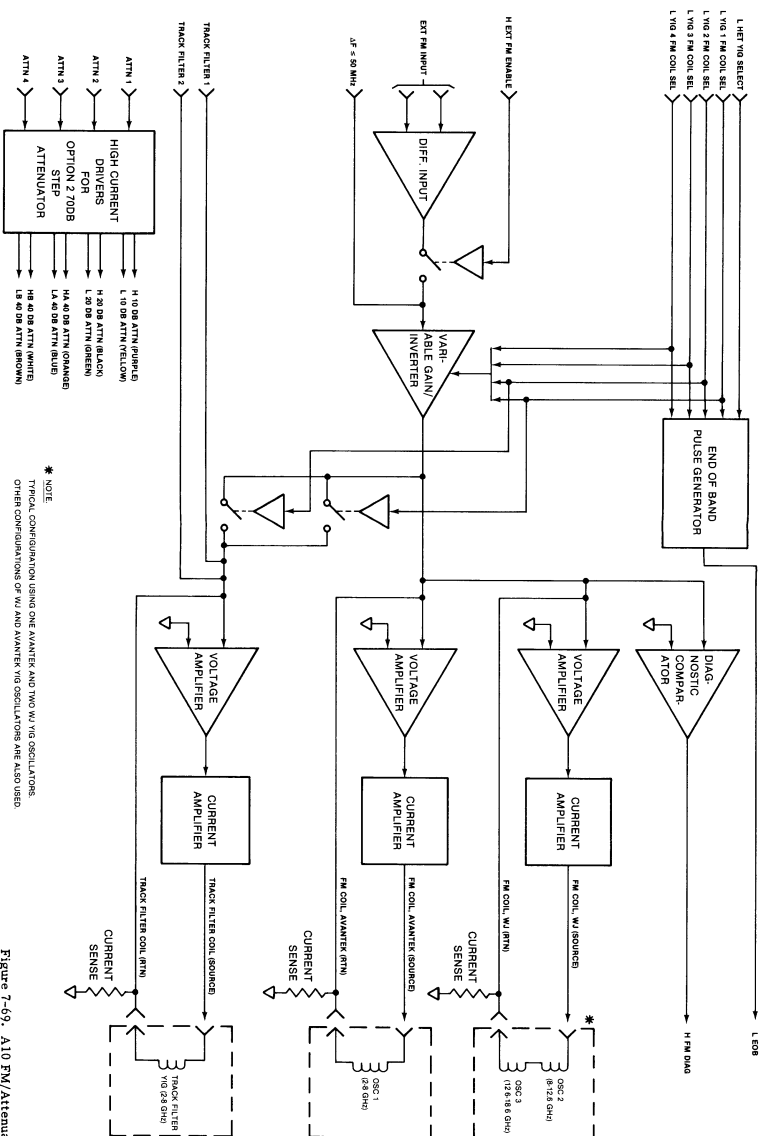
L HET YIG SELECT
L YIG 1 FM COIL SEL
L YIG 2 FM COIL SEL
L YIG 3 FM COIL SEL
L YIG 4 FM COIL SEL

H EXT FM ENABLE

EXT FM INPUT

$\Delta F \leq 50$ MHz

TRACK FILTER 1

TRACK FILTER 2

ATTN 1
ATTN 2
ATTN 3
ATTN 4

DIFF. INPUT

VARIABLE GAIN/ INVERTER

END OF BAND PULSE GENERATOR

L EOB

DIAGNOSTIC COMPARATOR

H FM DIAG

VOLTAGE AMPLIFIER

CURRENT AMPLIFIER

FM COIL, WJ (SOURCE)

FM COIL, WJ (RTN)

CURRENT SENSE

OSC 2 (8-12.6 GHz)

OSC 3 (12.6-18.6 GHz)

*

VOLTAGE AMPLIFIER

CURRENT AMPLIFIER

FM COIL, AVANTEK (SOURCE)

FM COIL, AVANTEK (RTN)

CURRENT SENSE

OSC 1 (2-8 GHz)

VOLTAGE AMPLIFIER

CURRENT AMPLIFIER

TRACK FILTER COIL (SOURCE)

TRACK FILTER COIL (RTN)

CURRENT SENSE

TRACK FILTER YIG (2-8 GHz)

HIGH CURRENT DRIVERS FOR OPTION 2 70DB STEP ATTENUATOR

H 10 DB ATTN (PURPLE)
L 10 DB ATTN (YELLOW)
H 20 DB ATTN (BLACK)
L 20 DB ATTN (GREEN)
HA 40 DB ATTN (ORANGE)
LA 40 DB ATTN (BLUE)
HB 40 DB ATTN (WHITE)
LB 40 DB ATTN (BROWN)

* NOTE.
TYPICAL CONFIGURATION USING ONE AVANTEK AND TWO WJ YIG OSCILLATORS.
OTHER CONFIGURATIONS OF WJ AND AVANTEK YIG OSCILLATORS ARE ALSO USED.

Figure 7-69. A10 FM/Attenua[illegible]